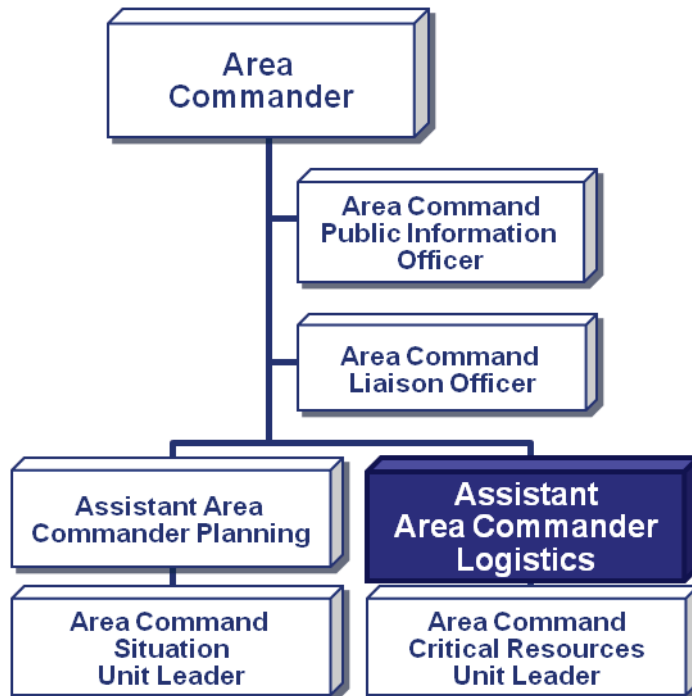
Area Commander

Area Command Public Information Officer

Area Command Liaison Officer

Assistant Area Commander Planning

Assistant Area Commander Logistics

Area Command Situation Unit Leader

Area Command Critical Resources Unit Leader